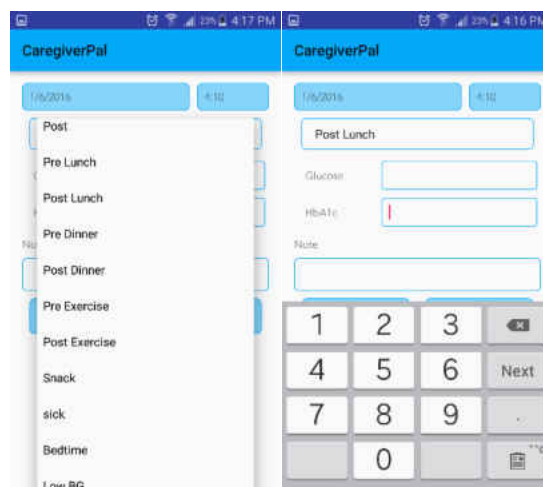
23% 4:17 PM
CaregiverPal
1/6/2016
4:10
Post
Pre Lunch
Post Lunch
Pre Dinner
Post Dinner
Pre Exercise
Post Exercise
Snack
sick
Bedtime
Low BG

23% 4:16 PM
CaregiverPal
1/6/2016
4:10
Post Lunch
Glucose
HbA1c
Note
1
2
3
4
5
6
Next
7
8
9
.
0